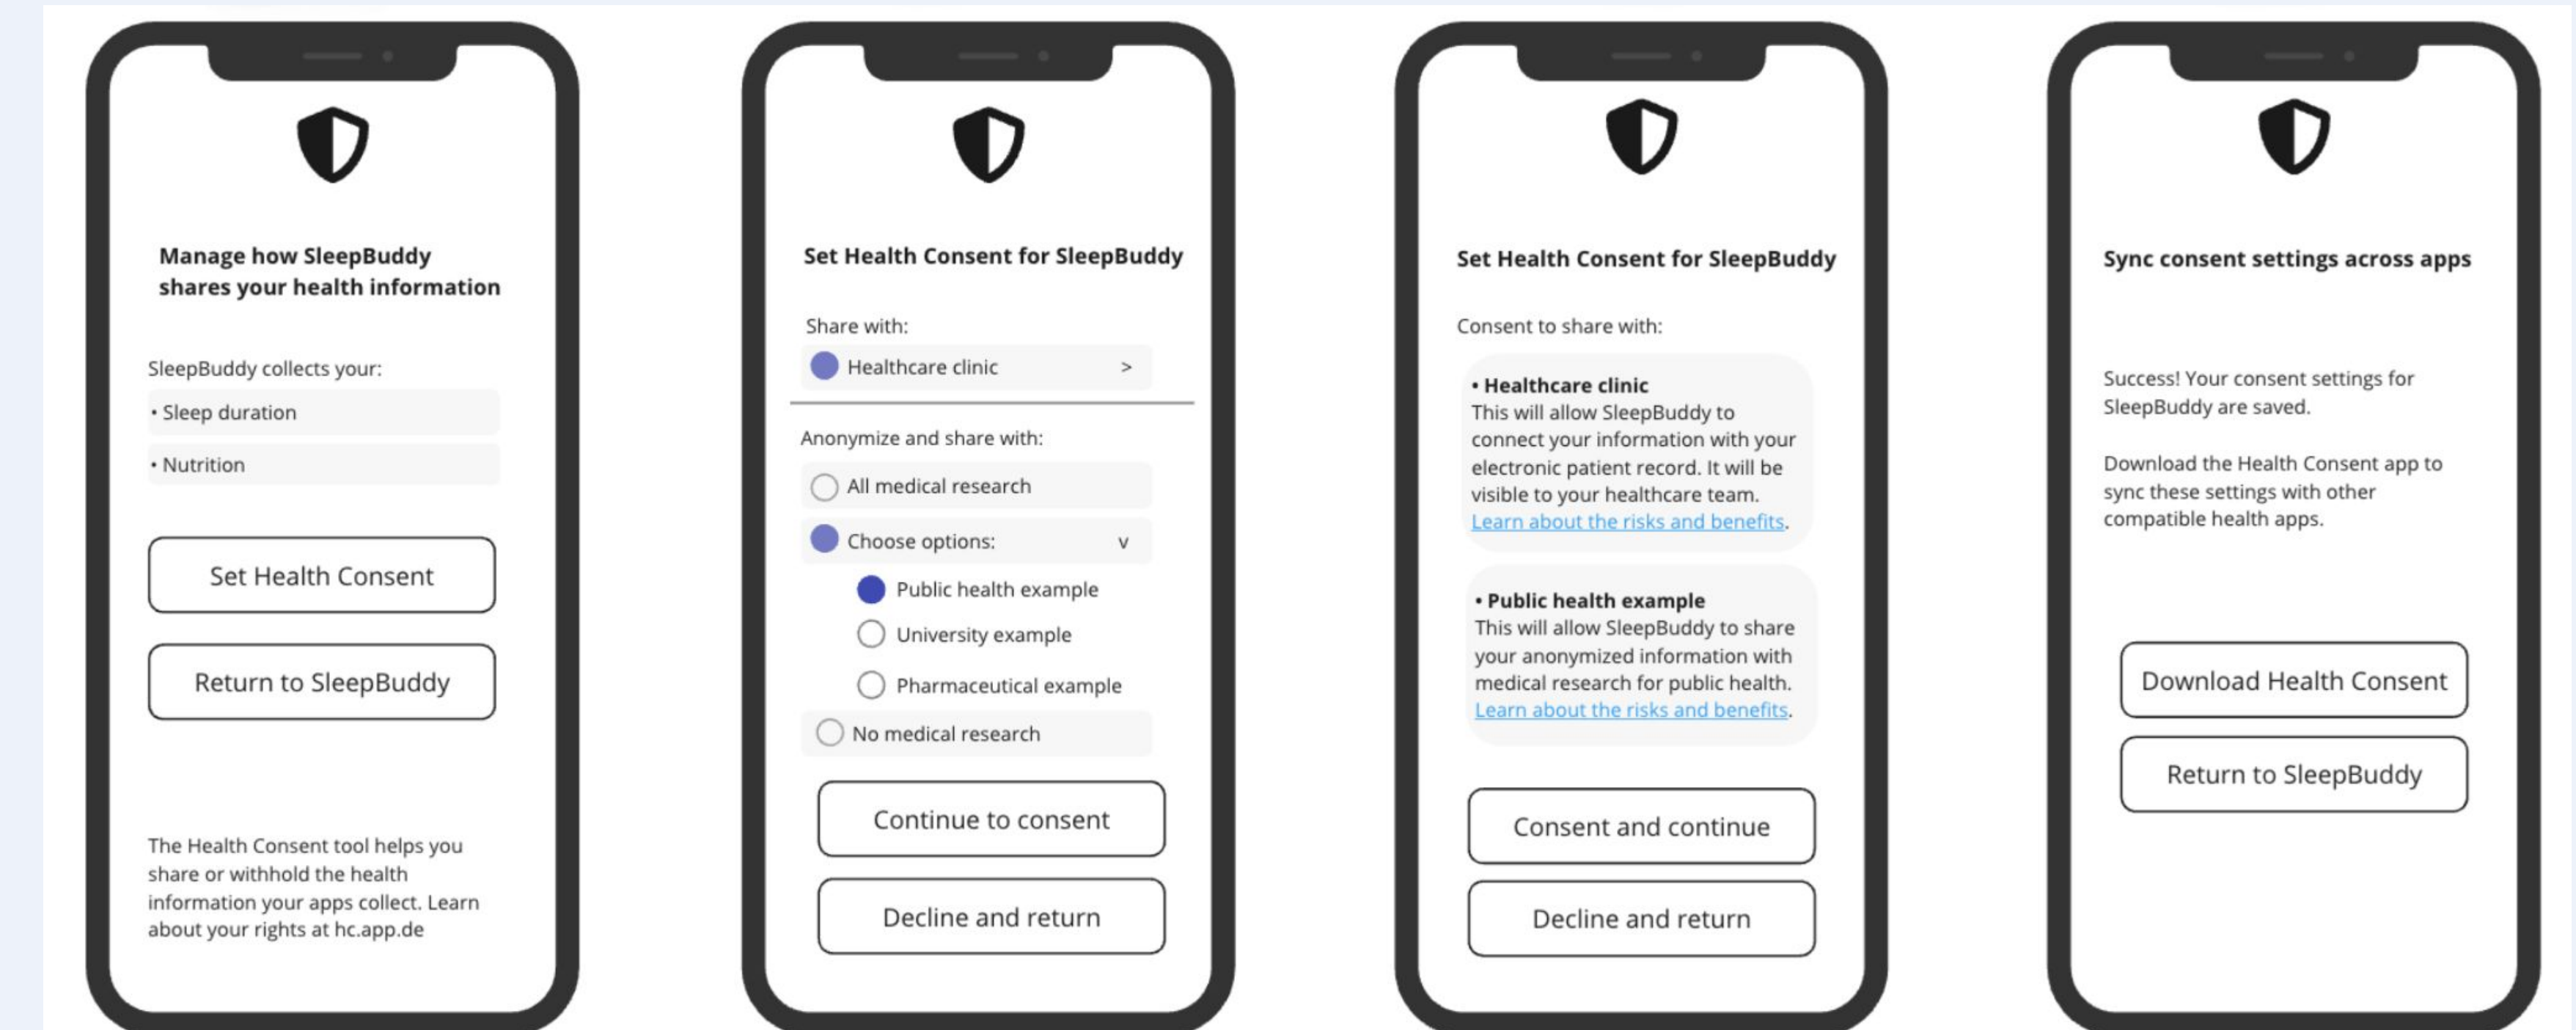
Manage how SleepBuddy shares your health information

SleepBuddy collects your:

• Sleep duration

• Nutrition

Set Health Consent

Return to SleepBuddy

The Health Consent tool helps you share or withhold the health information your apps collect. Learn about your rights at hc.app.de

Set Health Consent for SleepBuddy

Share with:

Healthcare clinic >

Anonymize and share with:

All medical research

Choose options: v

Public health example

University example

Pharmaceutical example

No medical research

Continue to consent

Decline and return

Set Health Consent for SleepBuddy

Consent to share with:

• Healthcare clinic
This will allow SleepBuddy to connect your information with your electronic patient record. It will be visible to your healthcare team. Learn about the risks and benefits.

• Public health example
This will allow SleepBuddy to share your anonymized information with medical research for public health. Learn about the risks and benefits.

Consent and continue

Decline and return

Sync consent settings across apps

Success! Your consent settings for SleepBuddy are saved.

Download the Health Consent app to sync these settings with other compatible health apps.

Download Health Consent

Return to SleepBuddy